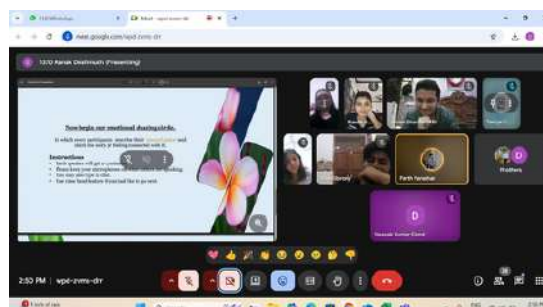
Meet - wpd-zvmv-drr

meet.google.com/wpd-zvmv-drr

12:0 Ranak Deshmukh (Presenting)

Now begin our emotional sharing circle.

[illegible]

Instructions

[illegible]

Parth Tanwar

Prathera

D

D

Deepak Kumar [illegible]

2:50 PM | wpd-zvmv-drr